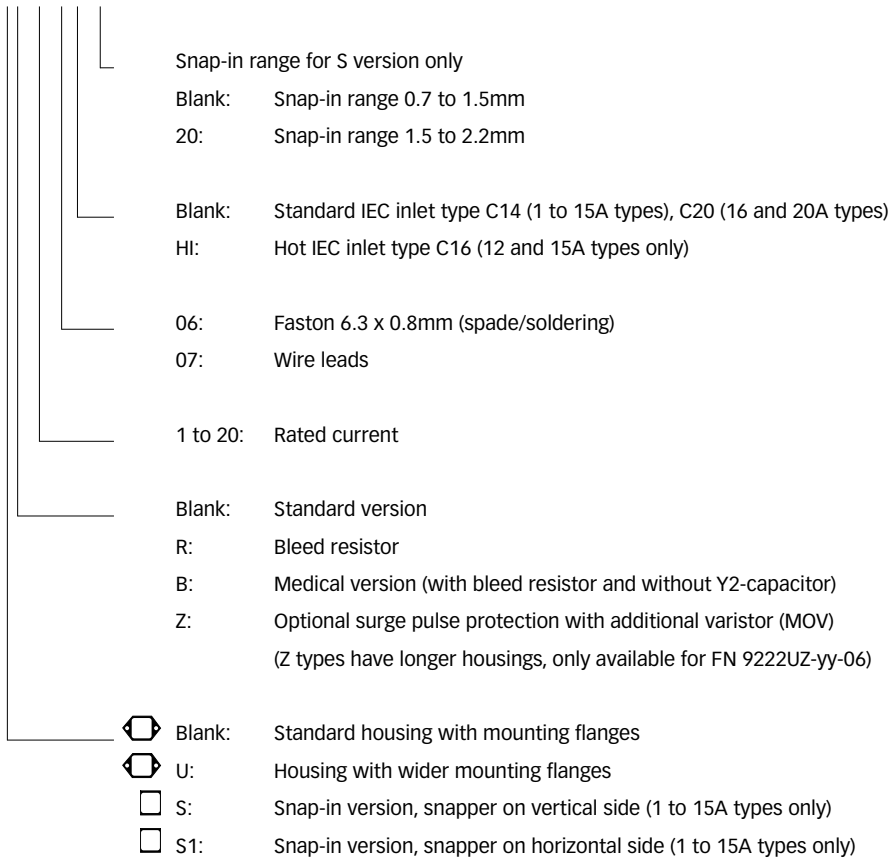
Snap-in range for S version only
Blank: Snap-in range 0.7 to 1.5mm
20: Snap-in range 1.5 to 2.2mm

Blank: Standard IEC inlet type C14 (1 to 15A types), C20 (16 and 20A types)
HI: Hot IEC inlet type C16 (12 and 15A types only)

06: Faston 6.3 x 0.8mm (spade/soldering)
07: Wire leads

1 to 20: Rated current

Blank: Standard version
R: Bleed resistor
B: Medical version (with bleed resistor and without Y2-capacitor)
Z: Optional surge pulse protection with additional varistor (MOV)
(Z types have longer housings, only available for FN 9222UZ-yy-06)

Blank: Standard housing with mounting flanges
U: Housing with wider mounting flanges
S: Snap-in version, snapper on vertical side (1 to 15A types only)
S1: Snap-in version, snapper on horizontal side (1 to 15A types only)